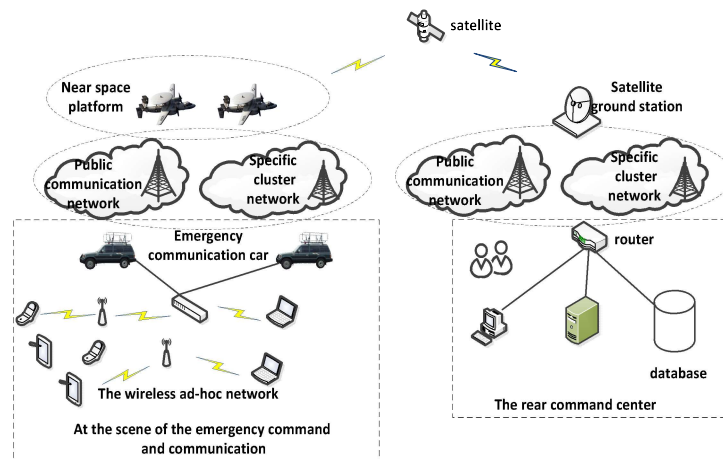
satellite

Near space platform

Satellite ground station

Public communication network

Specific cluster network

Public communication network

Specific cluster network

Emergency communication car

router

The wireless ad-hoc network

database

The rear command center

At the scene of the emergency command and communication